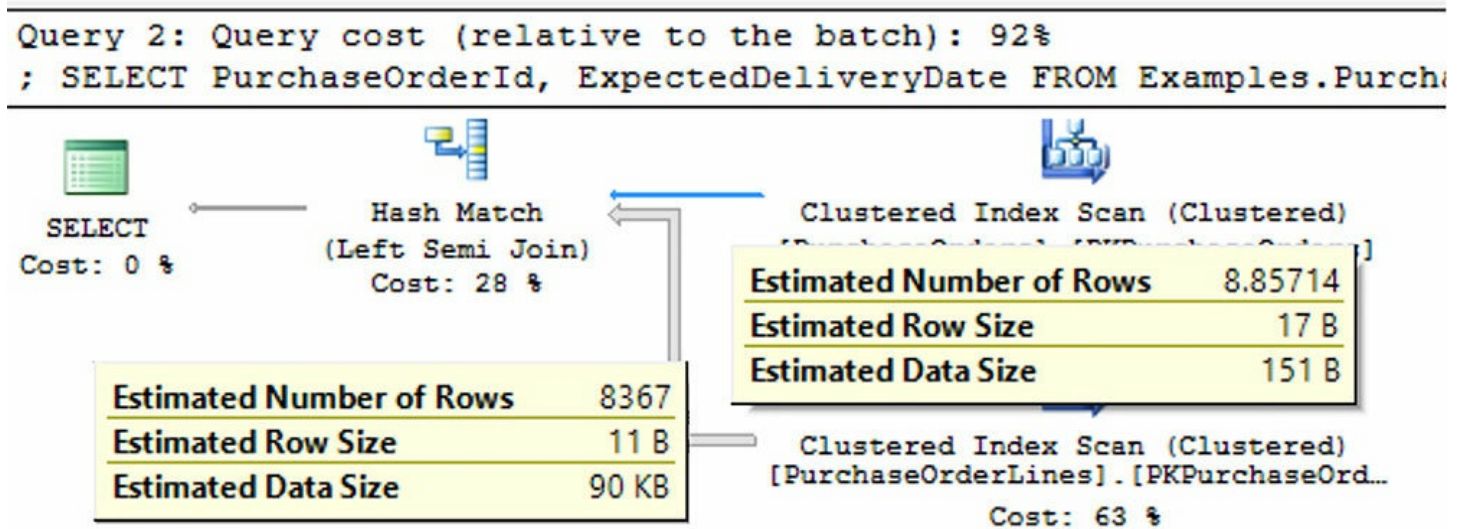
Query 2: Query cost (relative to the batch): 92%
; SELECT PurchaseOrderId, ExpectedDeliveryDate FROM Examples.Purch

SELECT
Cost: 0 %

Hash Match
(Left Semi Join)
Cost: 28 %

Clustered Index Scan (Clustered)
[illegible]

| Estimated Number of Rows | 8.85714 |
|---|---|
| Estimated Row Size | 17 B |
| Estimated Data Size | 151 B |

| Estimated Number of Rows | 8367 |
|---|---|
| Estimated Row Size | 11 B |
| Estimated Data Size | 90 KB |

Clustered Index Scan (Clustered)
[PurchaseOrderLines].[PKPurchaseOrd…
Cost: 63 %